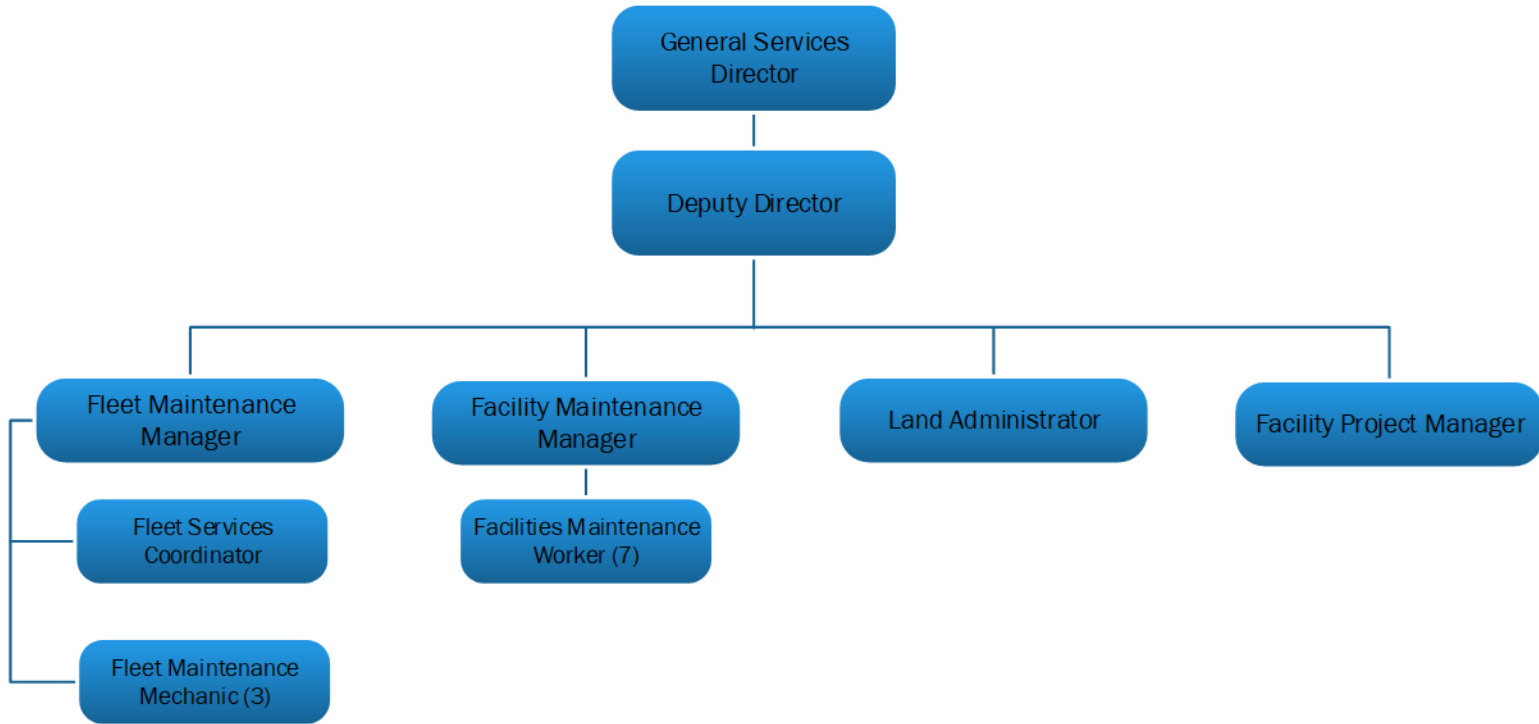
General Services Director

Deputy Director

Fleet Maintenance Manager

Fleet Services Coordinator

Fleet Maintenance Mechanic (3)

Facility Maintenance Manager

Facilities Maintenance Worker (7)

Land Administrator

Facility Project Manager